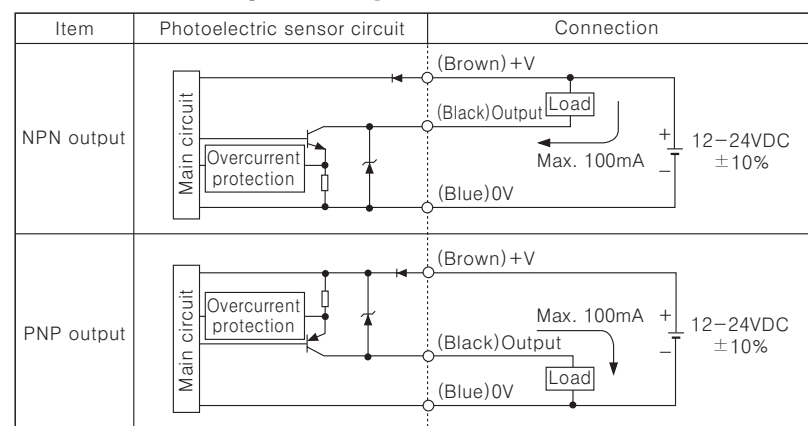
| Item | Photoelectric sensor circuit | Connection |
|---|---|---|
| NPN output | Main circuit<br>Overcurrent protection | (Brown) +V<br>(Black) Output<br>Load<br>Max. 100mA<br>+<br>−<br>12−24VDC ±10%<br>(Blue) 0V |
| PNP output | Main circuit<br>Overcurrent protection | (Brown) +V<br>Max. 100mA<br>(Black) Output<br>Load<br>+<br>−<br>12−24VDC ±10%<br>(Blue) 0V |